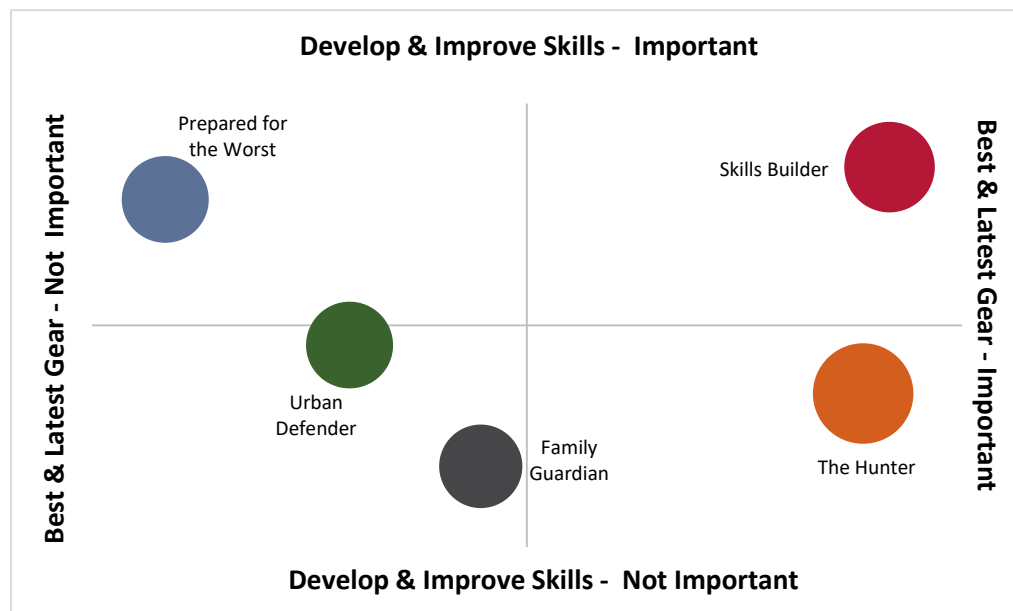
Develop & Improve Skills - Important

Best & Latest Gear - Not Important

Prepared for the Worst

Skills Builder

Best & Latest Gear - Important

Urban Defender

Family Guardian

The Hunter

Develop & Improve Skills - Not Important